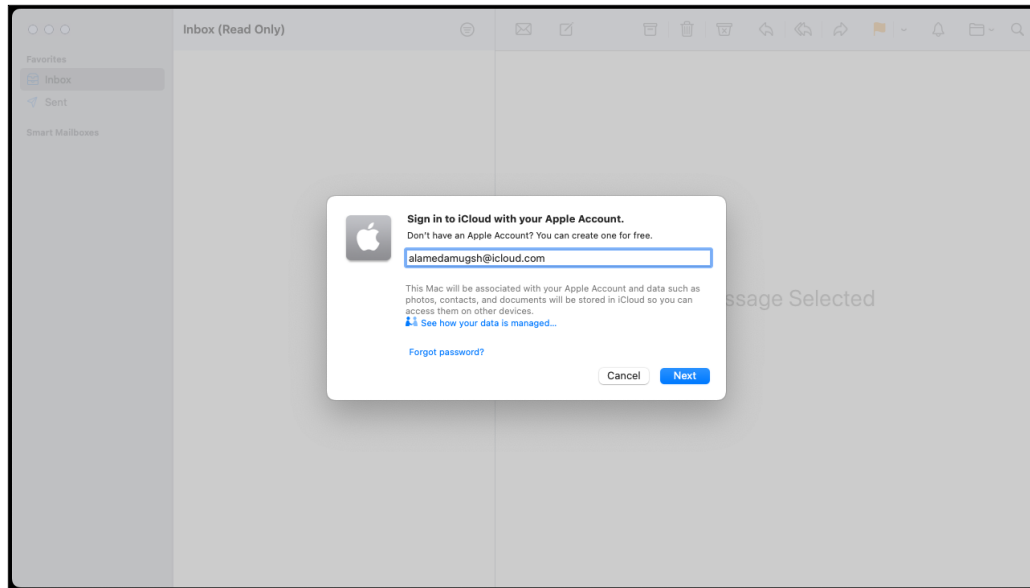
Inbox (Read Only)

Favorites
Inbox
Sent
Smart Mailboxes

Sign in to iCloud with your Apple Account.
Don't have an Apple Account? You can create one for free.

alamedamugsh@icloud.com

This Mac will be associated with your Apple Account and data such as photos, contacts, and documents will be stored in iCloud so you can access them on other devices.
See how your data is managed...

Forgot password?

Cancel
Next

ssage Selected